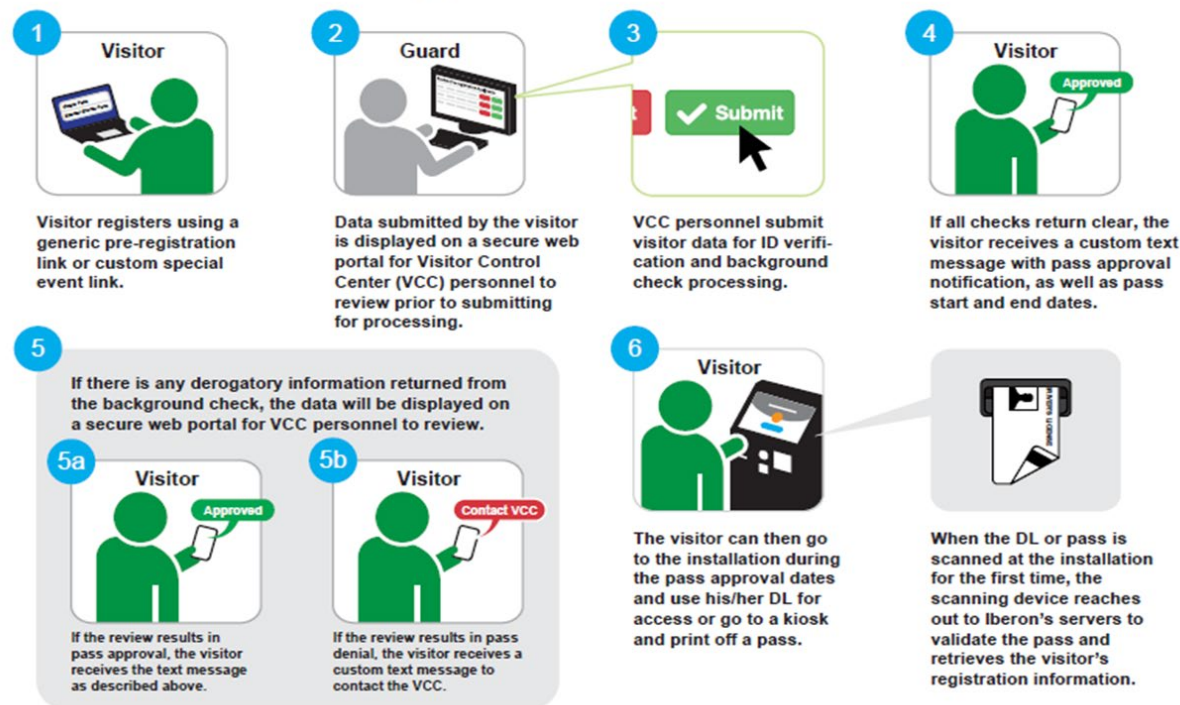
1

Visitor

Visitor registers using a generic pre-registration link or custom special event link.

2

Guard

Data submitted by the visitor is displayed on a secure web portal for Visitor Control Center (VCC) personnel to review prior to submitting for processing.

3

Submit

VCC personnel submit visitor data for ID verification and background check processing.

4

Visitor

Approved

If all checks return clear, the visitor receives a custom text message with pass approval notification, as well as pass start and end dates.

5

If there is any derogatory information returned from the background check, the data will be displayed on a secure web portal for VCC personnel to review.

5a

Visitor

Approved

If the review results in pass approval, the visitor receives the text message as described above.

5b

Visitor

Contact VCC

If the review results in pass denial, the visitor receives a custom text message to contact the VCC.

6

Visitor

The visitor can then go to the installation during the pass approval dates and use his/her DL for access or go to a kiosk and print off a pass.

When the DL or pass is scanned at the installation for the first time, the scanning device reaches out to Iberon's servers to validate the pass and retrieves the visitor's registration information.